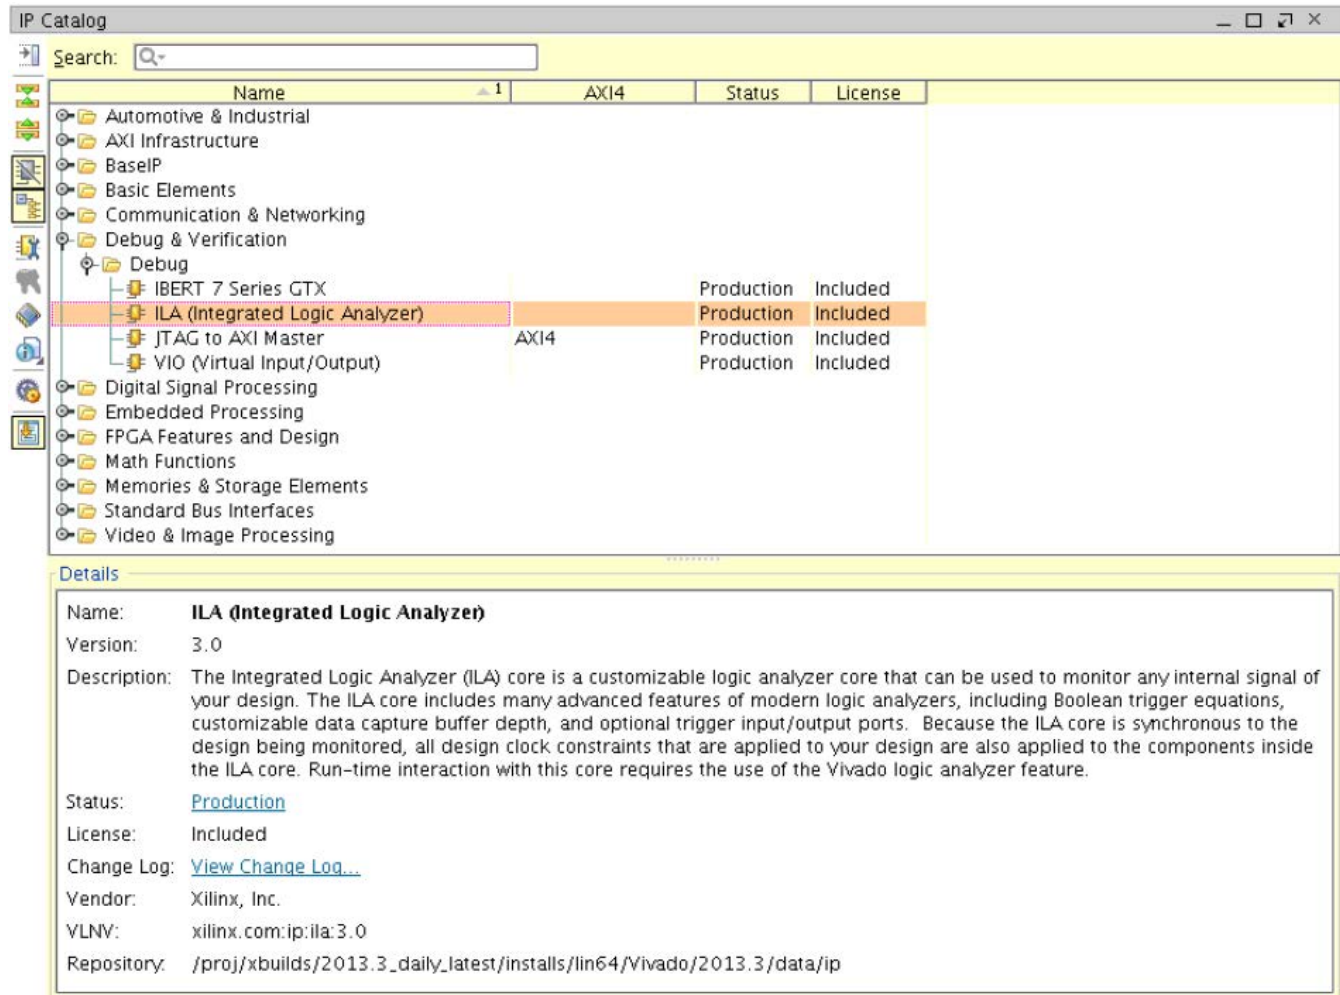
IP Catalog

Search:

| Name | AXI4 | Status | License |
|---|---|---|---|
| Automotive & Industrial | | | |
| AXI Infrastructure | | | |
| BaseIP | | | |
| Basic Elements | | | |
| Communication & Networking | | | |
| Debug & Verification | | | |
| Debug | | | |
| IBERT 7 Series GTX | | Production | Included |
| ILA (Integrated Logic Analyzer) | | Production | Included |
| JTAG to AXI Master | AXI4 | Production | Included |
| VIO (Virtual Input/Output) | | Production | Included |
| Digital Signal Processing | | | |
| Embedded Processing | | | |
| FPGA Features and Design | | | |
| Math Functions | | | |
| Memories & Storage Elements | | | |
| Standard Bus Interfaces | | | |
| Video & Image Processing | | | |

Details

Name: ILA (Integrated Logic Analyzer)

Version: 3.0

Description: The Integrated Logic Analyzer (ILA) core is a customizable logic analyzer core that can be used to monitor any internal signal of your design. The ILA core includes many advanced features of modern logic analyzers, including Boolean trigger equations, customizable data capture buffer depth, and optional trigger input/output ports. Because the ILA core is synchronous to the design being monitored, all design clock constraints that are applied to your design are also applied to the components inside the ILA core. Run-time interaction with this core requires the use of the Vivado logic analyzer feature.

Status: Production

License: Included

Change Log: View Change Log...

Vendor: Xilinx, Inc.

VLNV: xilinx.com:ip:ila:3.0

Repository: /proj/xbuilds/2013.3_daily_latest/installs/lin64/Vivado/2013.3/data/ip